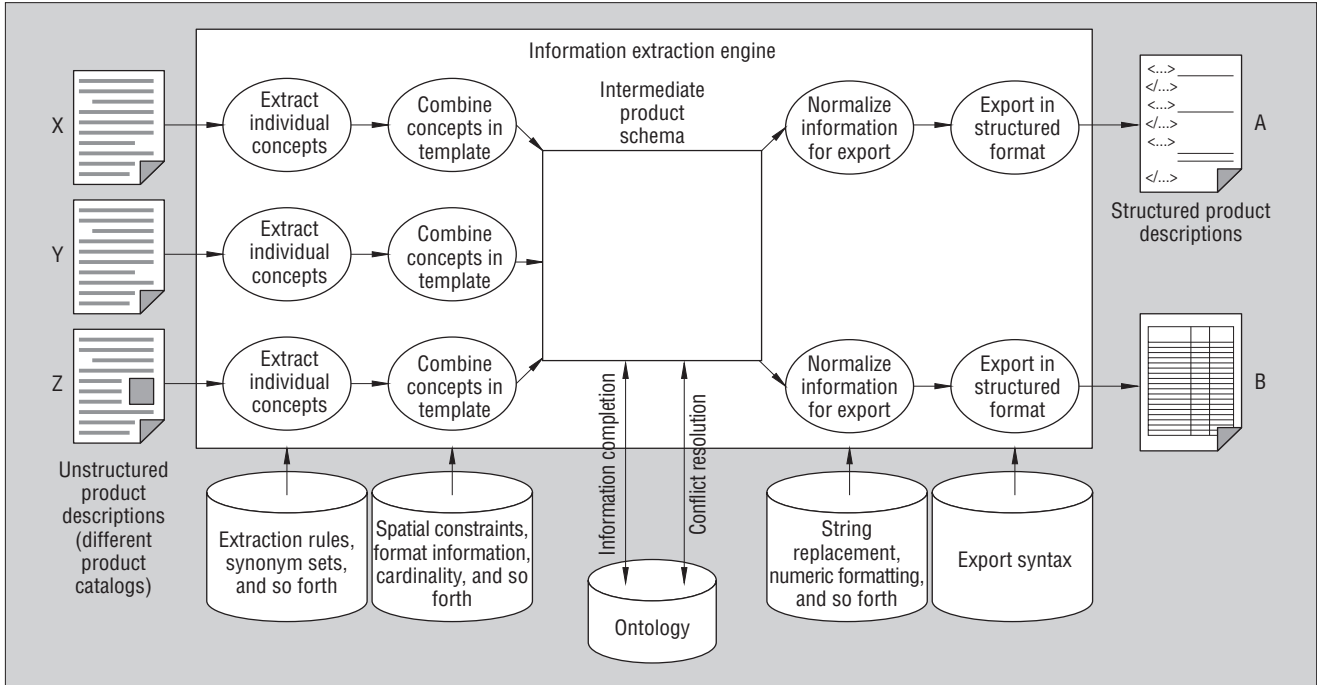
Information extraction engine

X

Extract individual concepts

Combine concepts in template

Intermediate product schema

Normalize information for export

Export in structured format

<...>
</...>
<...>
</...>
<...>
</...>

A

Structured product descriptions

Y

Extract individual concepts

Combine concepts in template

Z

Extract individual concepts

Combine concepts in template

Information completion

Conflict resolution

Normalize information for export

Export in structured format

B

Unstructured product descriptions (different product catalogs)

Extraction rules, synonym sets, and so forth

Spatial constraints, format information, cardinality, and so forth

Ontology

String replacement, numeric formatting, and so forth

Export syntax